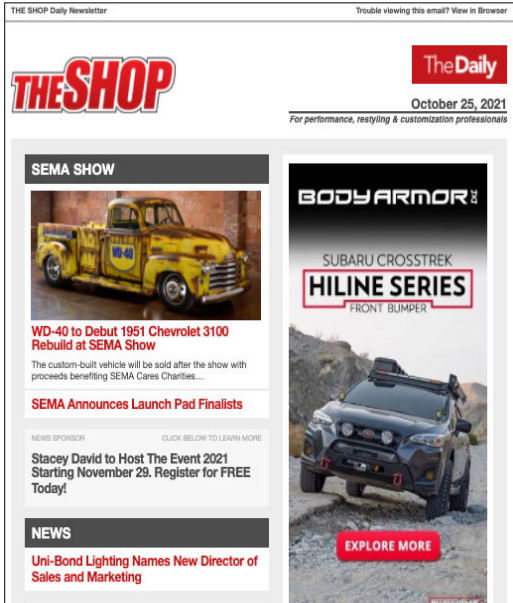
THE SHOP Daily Newsletter

Trouble viewing this email? View in Browser

THE SHOP

The Daily

October 25, 2021

For performance, restyling & customization professionals

SEMA SHOW

WD-40

WD-40 to Debut 1951 Chevrolet 3100 Rebuild at SEMA Show

The custom-built vehicle will be sold after the show with proceeds benefiting SEMA Cares Charities....

SEMA Announces Launch Pad Finalists

NEWS SPONSOR

CLICK BELOW TO LEARN MORE

Stacey David to Host The Event 2021 Starting November 29. Register for FREE Today!

NEWS

Uni-Bond Lighting Names New Director of Sales and Marketing

BODY ARMOR 4X4

SUBARU CROSSTREK

HILINE SERIES

FRONT BUMPER

EXPLORE MORE